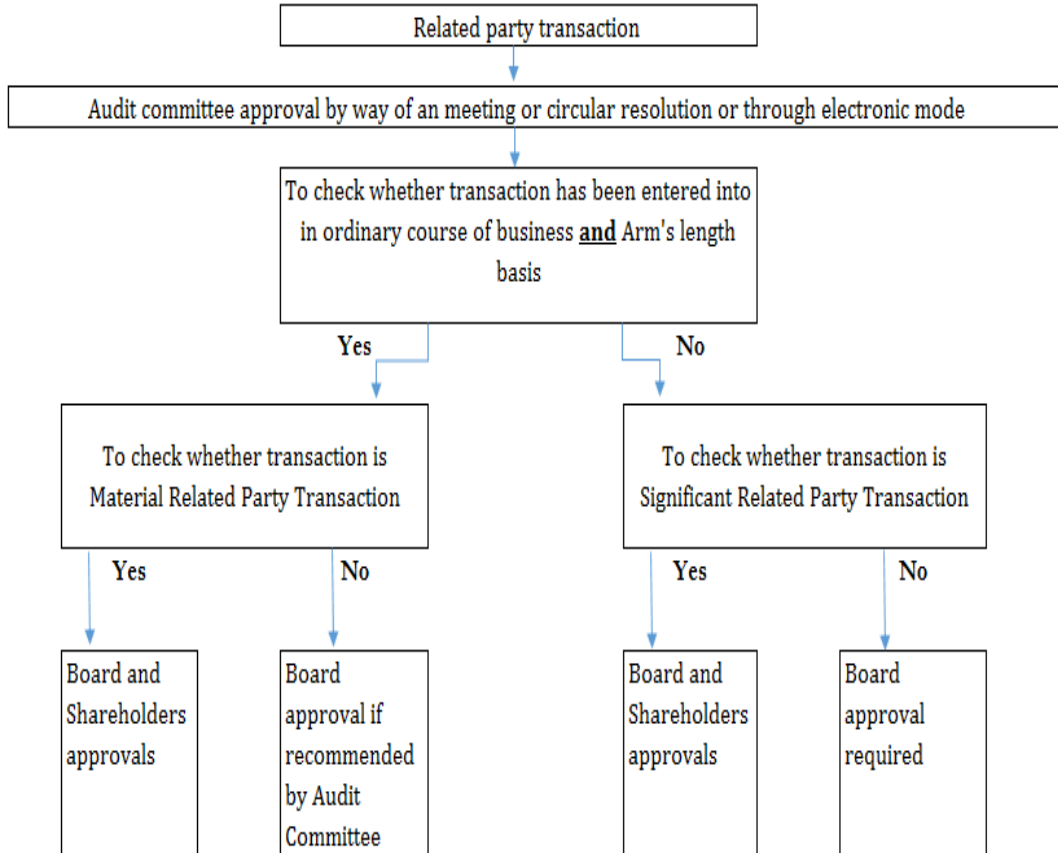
Related party transaction

Audit committee approval by way of an meeting or circular resolution or through electronic mode

To check whether transaction has been entered into in ordinary course of business **and** Arm's length basis

Yes

No

To check whether transaction is Material Related Party Transaction

Yes

No

Board and Shareholders approvals

Board approval if recommended by Audit Committee

To check whether transaction is Significant Related Party Transaction

Yes

No

Board and Shareholders approvals

Board approval required